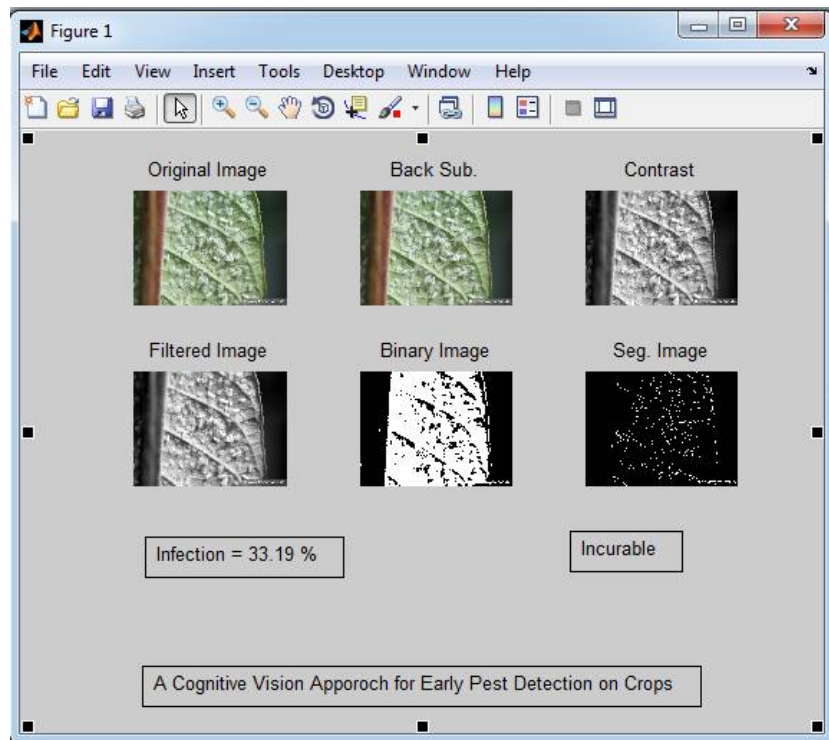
Figure 1

File Edit View Insert Tools Desktop Window Help

Original Image

Back Sub.

Contrast

Filtered Image

Binary Image

Seg. Image

Infection = 33.19 %

Incurable

A Cognitive Vision Apporoch for Early Pest Detection on Crops